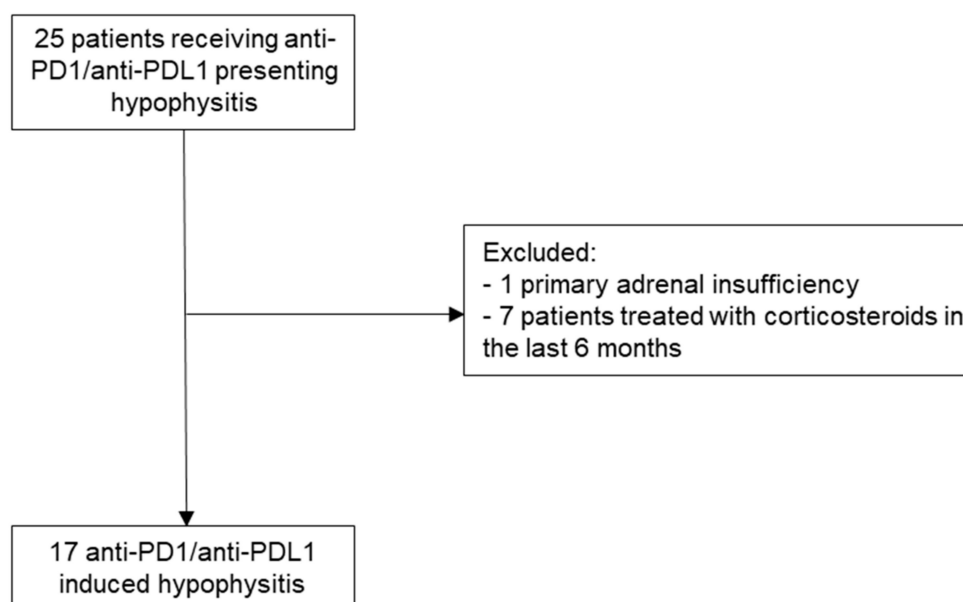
25 patients receiving anti-PD1/anti-PDL1 presenting hypophysitis

Excluded:
- 1 primary adrenal insufficiency
- 7 patients treated with corticosteroids in the last 6 months

17 anti-PD1/anti-PDL1 induced hypophysitis